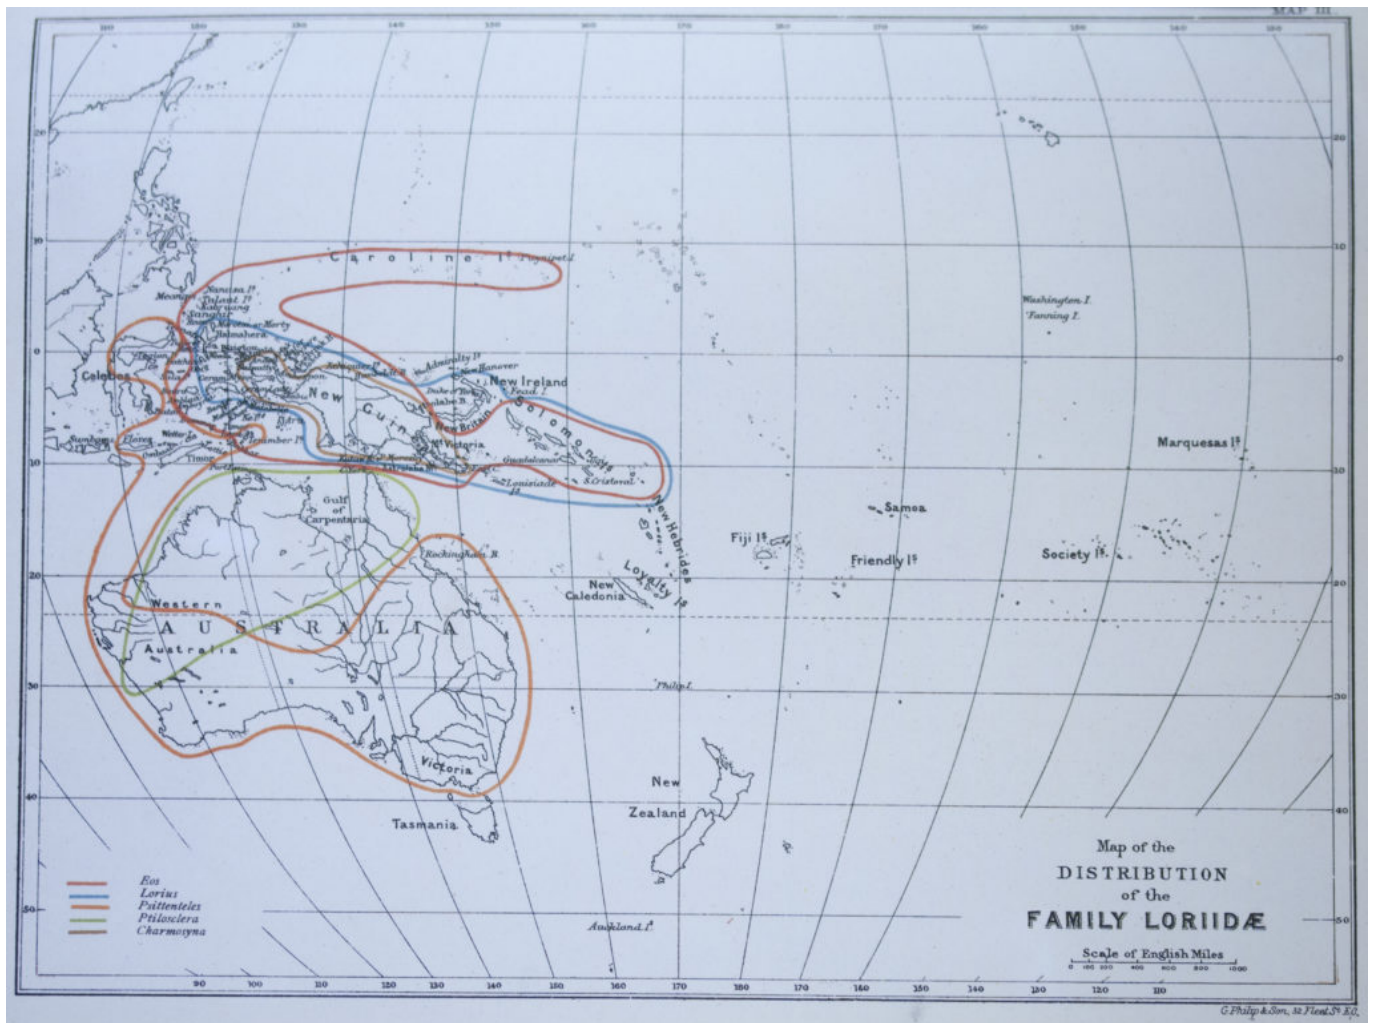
MAP III

Caroline Is

Washington I.
Fanning I.

Celebes

New Ireland

New Guinea

Solomon Is

New Britain

Marquesas Is

Samoa

Fiji Is

Friendly Is

Society Is

New Hebrides

Loyalty Is

New Caledonia

Gulf of Carpentaria

Rockingham B.

Western Australia

AUSTRALIA

Victoria

Tasmania

New Zealand

Philip I.

Auckland I.

Map of the
DISTRIBUTION
of the
FAMILY LORIIDÆ

Scale of English Miles

Eos
Lorius
Psittenteles
Ptilosclera
Charmosyna

G. Philip & Son, 32 Fleet St E.C.